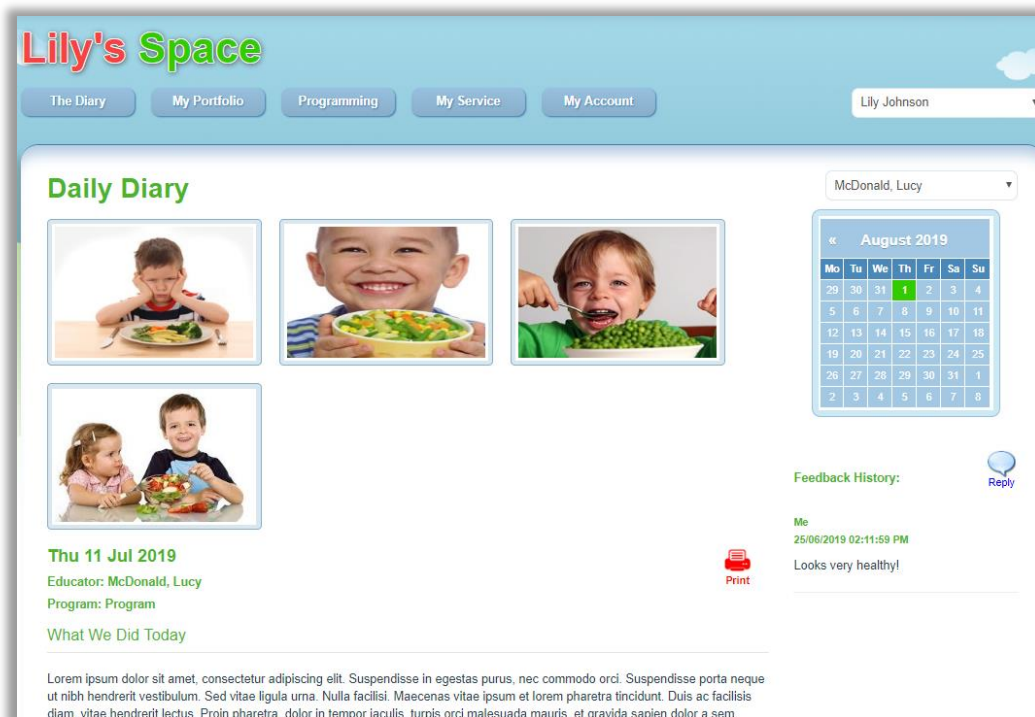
Lily's Space

The Diary | My Portfolio | Programming | My Service | My Account

Lily Johnson

Daily Diary

McDonald, Lucy

| « | August 2019 | | | | | |
|---|---|---|---|---|---|---|
| Mo | Tu | We | Th | Fr | Sa | Su |
| 29 | 30 | 31 | 1 | 2 | 3 | 4 |
| 5 | 6 | 7 | 8 | 9 | 10 | 11 |
| 12 | 13 | 14 | 15 | 16 | 17 | 18 |
| 19 | 20 | 21 | 22 | 23 | 24 | 25 |
| 26 | 27 | 28 | 29 | 30 | 31 | 1 |
| 2 | 3 | 4 | 5 | 6 | 7 | 8 |

Feedback History:

Reply

Me
25/06/2019 02:11:59 PM
Looks very healthy!

Thu 11 Jul 2019
Educator: McDonald, Lucy
Program: Program

Print

What We Did Today

Lorem ipsum dolor sit amet, consectetur adipiscing elit. Suspendisse in egestas purus, nec commodo orci. Suspendisse porta neque ut nibh hendrerit vestibulum. Sed vitae ligula urna. Nulla facilisi. Maecenas vitae ipsum et lorem pharetra tincidunt. Duis ac facilisis diam, vitae hendrerit lectus. Proin pharetra, dolor in tempor iaculis, turpis orci malesuada mauris, et gravida sapien dolor a sem